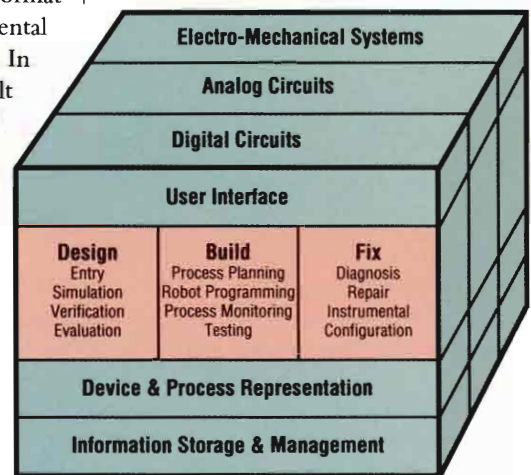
ormat-
ental
In
lt

Electro-Mechanical Systems

Analog Circuits

Digital Circuits

User Interface

| Design | Build | Fix |
|---|---|---|
| Entry | Process Planning | Diagnosis |
| Simulation | Robot Programming | Repair |
| Verification | Process Monitoring | Instrumental |
| Evaluation | Testing | Configuration |

Device & Process Representation

Information Storage & Management